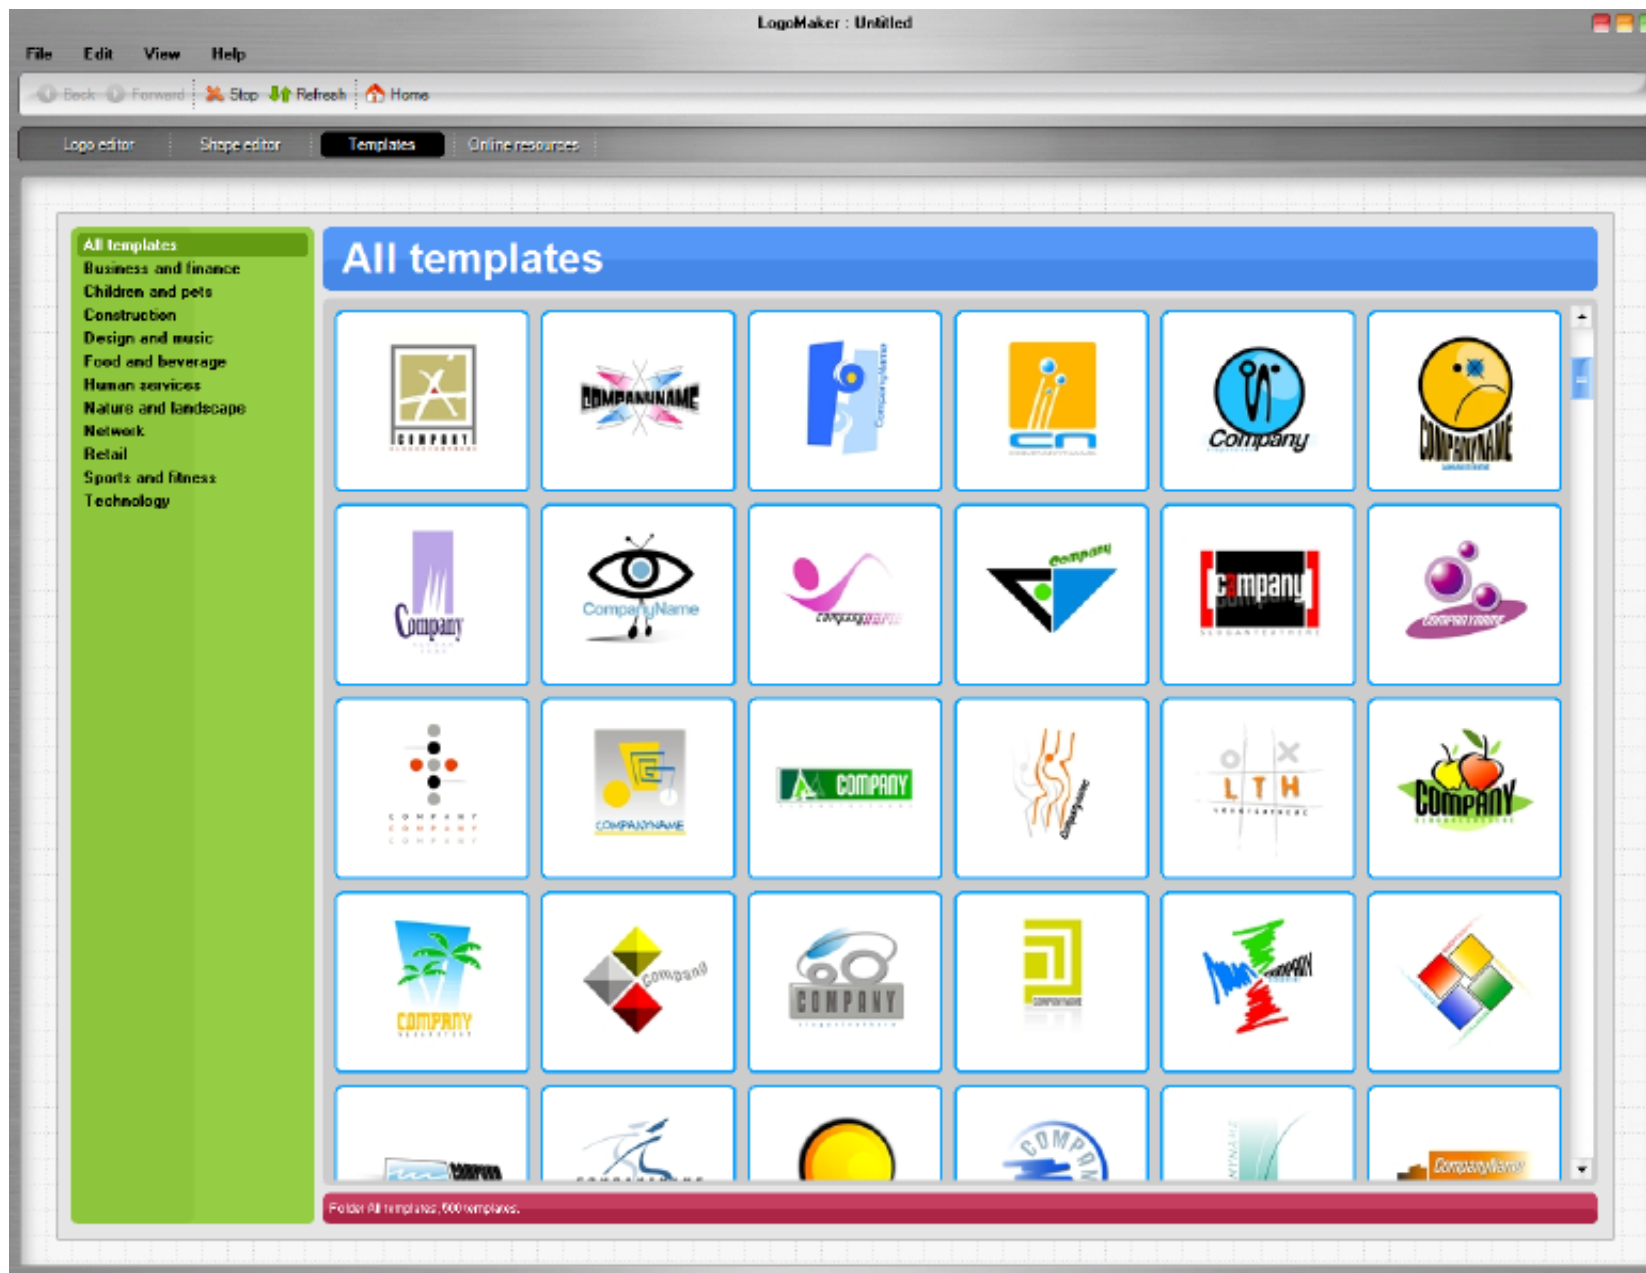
LogoMaker : Untitled

File Edit View Help

Back Forward Stop Refresh Home

Logo editor Shape editor Templates Online resources

All templates
Business and finance
Children and pets
Construction
Design and music
Food and beverage
Human services
Nature and landscape
Network
Retail
Sports and fitness
Technology

All templates

COMPANY
COMPANYNAME
CompanyName
Company
COMPANYNAME
Company
CompanyName
companyname
company
company
COMPANYNAME
COMPANY
COMPANY
COMPANYNAME
COMPANY
companyname
CompanyName
L T H
COMPANY
COMPANY
company
COMPANY
company
COMPANY
COMPANY
CompanyName

Folder All templates, 500 templates.